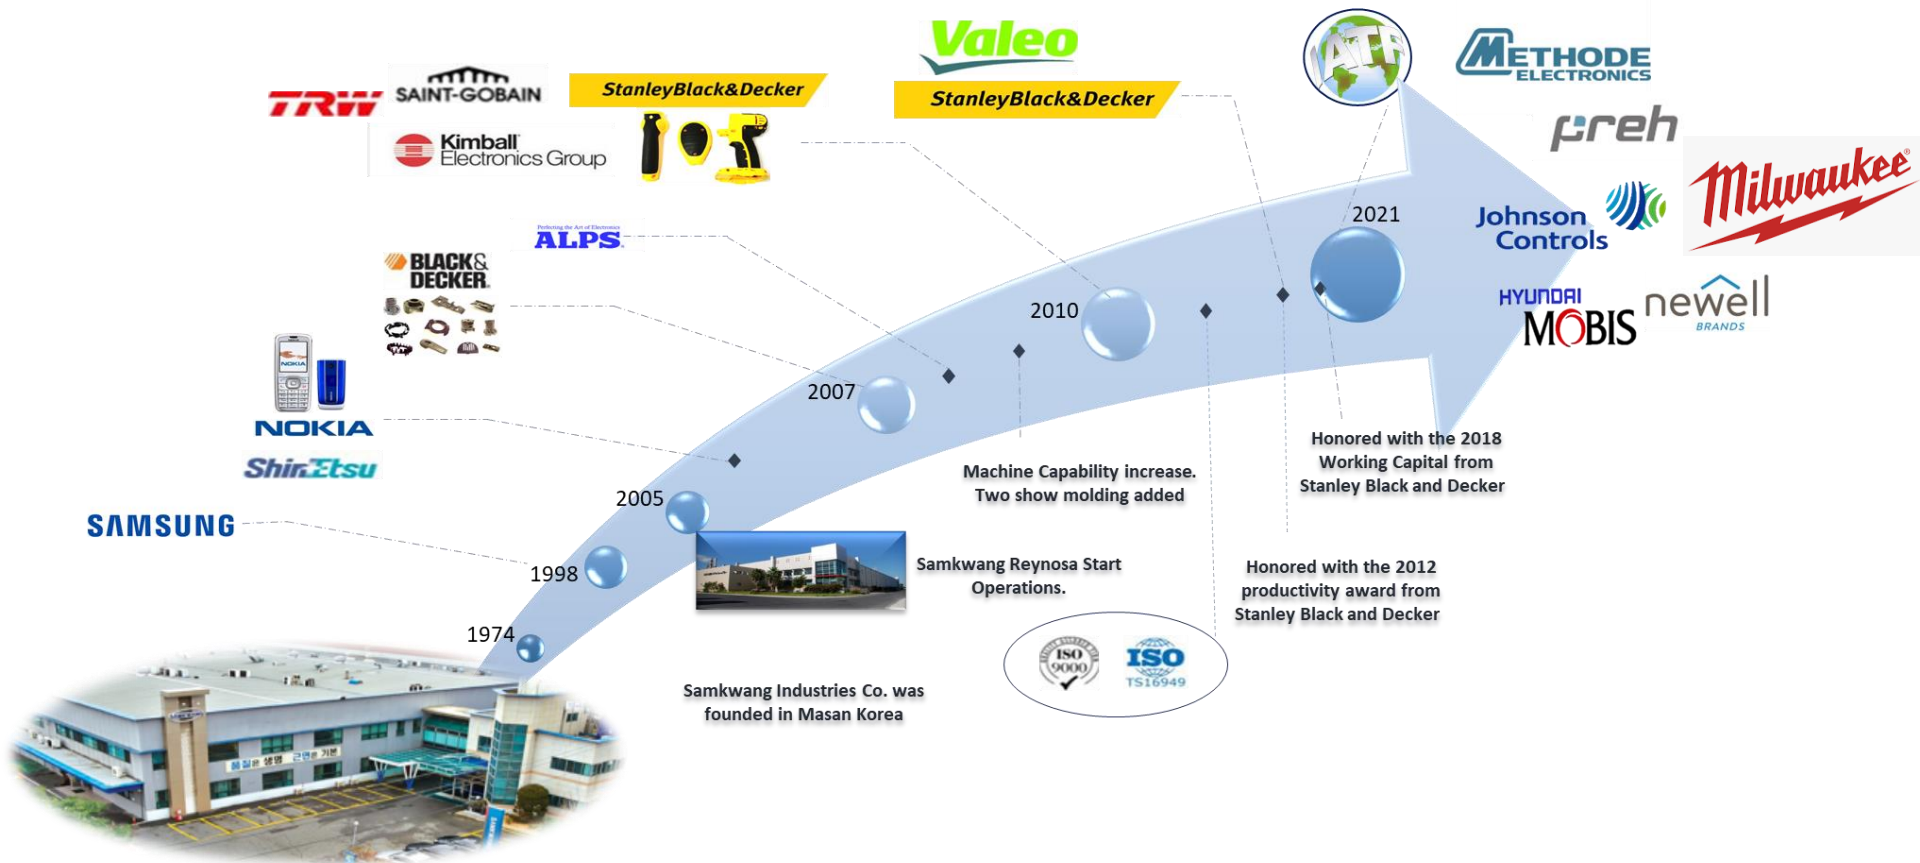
TRW
SAINT-GOBAIN
Kimball Electronics Group
StanleyBlack&Decker
Valeo
StanleyBlack&Decker
ATF
METHODE ELECTRONICS
preh
Milwaukee
Johnson Controls
HYUNDAI MOBIS
newell BRANDS
ALPS
BLACK& DECKER
NOKIA
Shin-Etsu
SAMSUNG

2021
2010
2007
2005
1998
1974

Honored with the 2018 Working Capital from Stanley Black and Decker

Machine Capability increase. Two show molding added

Samkwang Reynosa Start Operations.

Honored with the 2012 productivity award from Stanley Black and Decker

ISO 9000
ISO TS16949

Samkwang Industries Co. was founded in Masan Korea